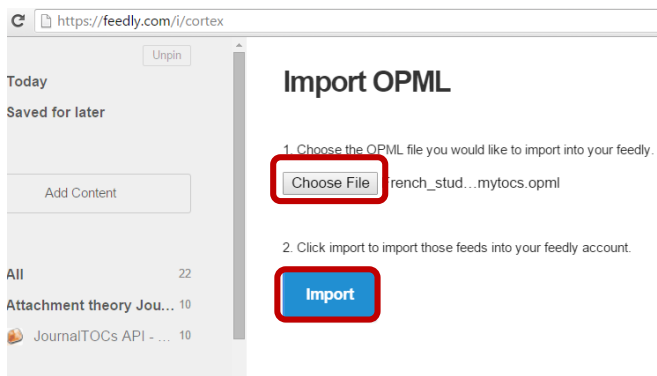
https://feedly.com/i/cortex

Unpin

Today

Saved for later

Add Content

All 22

Attachment theory Jou... 10

JournalTOCs API - ... 10

Import OPML

1. Choose the OPML file you would like to import into your feedly.

Choose File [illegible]rench_stud...mytocs.opml

2. Click import to import those feeds into your feedly account.

Import